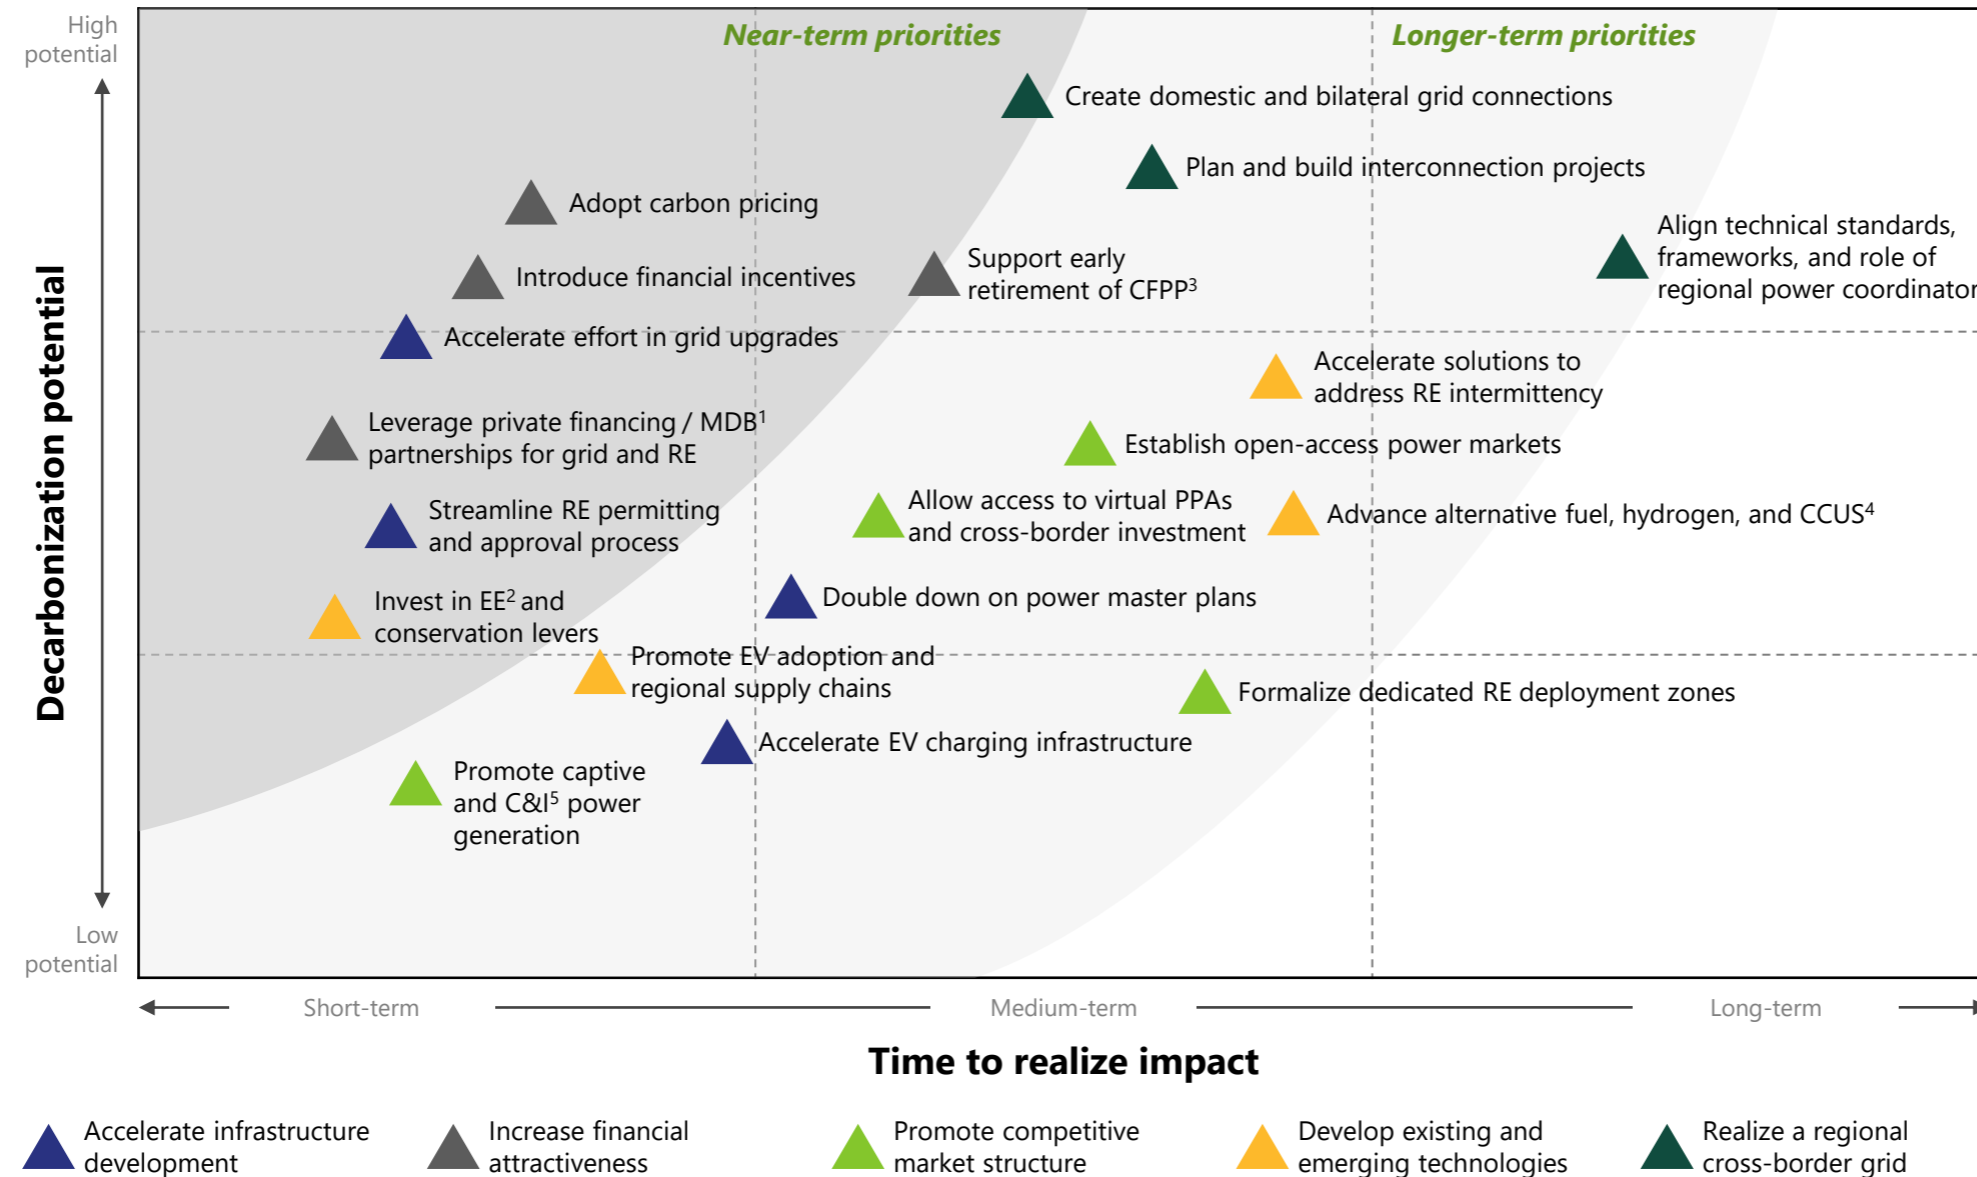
High potential

Near-term priorities

Longer-term priorities

Create domestic and bilateral grid connections

Plan and build interconnection projects

Adopt carbon pricing

Align technical standards, frameworks, and role of regional power coordinator

Introduce financial incentives

Support early retirement of CFPP$^3$

Accelerate effort in grid upgrades

Accelerate solutions to address RE intermittency

Leverage private financing / MDB$^1$ partnerships for grid and RE

Establish open-access power markets

Streamline RE permitting and approval process

Allow access to virtual PPAs and cross-border investment

Advance alternative fuel, hydrogen, and CCUS$^4$

Double down on power master plans

Invest in EE$^2$ and conservation levers

Promote EV adoption and regional supply chains

Formalize dedicated RE deployment zones

Accelerate EV charging infrastructure

Promote captive and C&I$^5$ power generation

Decarbonization potential

Low potential

Short-term

Medium-term

Long-term

Time to realize impact

Accelerate infrastructure development

Increase financial attractiveness

Promote competitive market structure

Develop existing and emerging technologies

Realize a regional cross-border grid